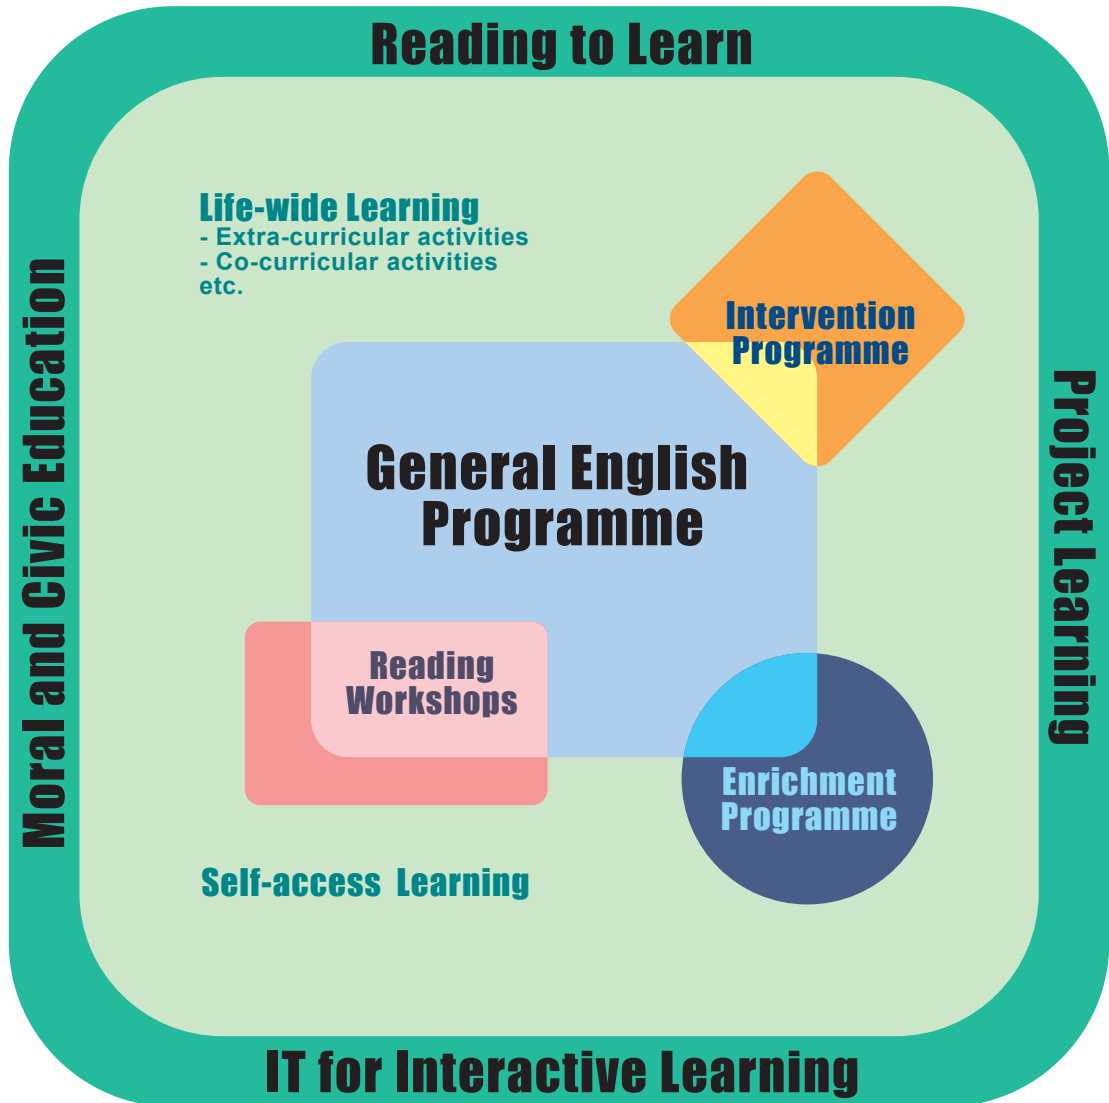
Reading to Learn

Moral and Civic Education

Project Learning

Life-wide Learning
- Extra-curricular activities
- Co-curricular activities
etc.

Intervention Programme

General English Programme

Reading Workshops

Enrichment Programme

Self-access Learning

IT for Interactive Learning